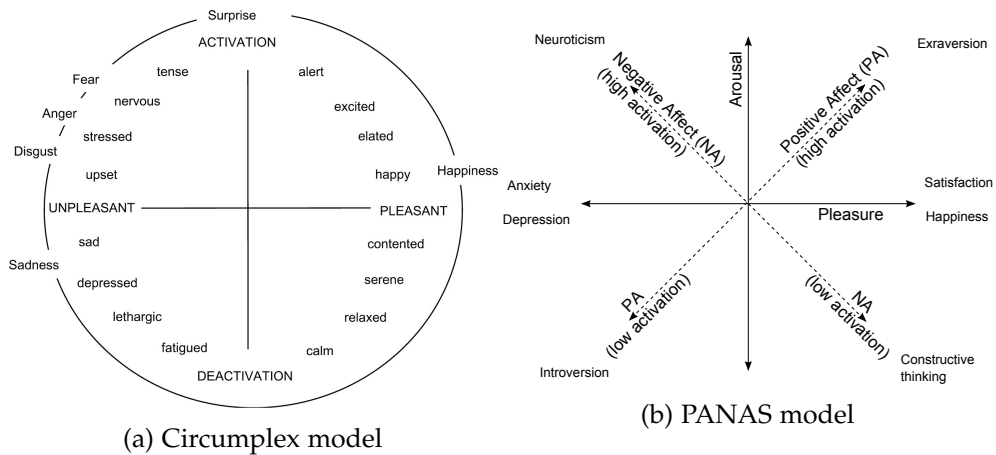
Surprise
ACTIVATION
Fear
tense
alert
nervous
excited
Anger
stressed
elated
Disgust
upset
happy
Happiness
UNPLEASANT
PLEASANT
sad
contented
Sadness
depressed
serene
lethargic
relaxed
fatigued
calm
DEACTIVATION

(a) Circumplex model

Neuroticism
Negative Affect (NA) (high activation)
Arousal
Positive Affect (PA) (high activation)
Exraversion
Anxiety
Satisfaction
Depression
Pleasure
Happiness
PA (low activation)
NA (low activation)
Introversion
Constructive thinking

(b) PANAS model